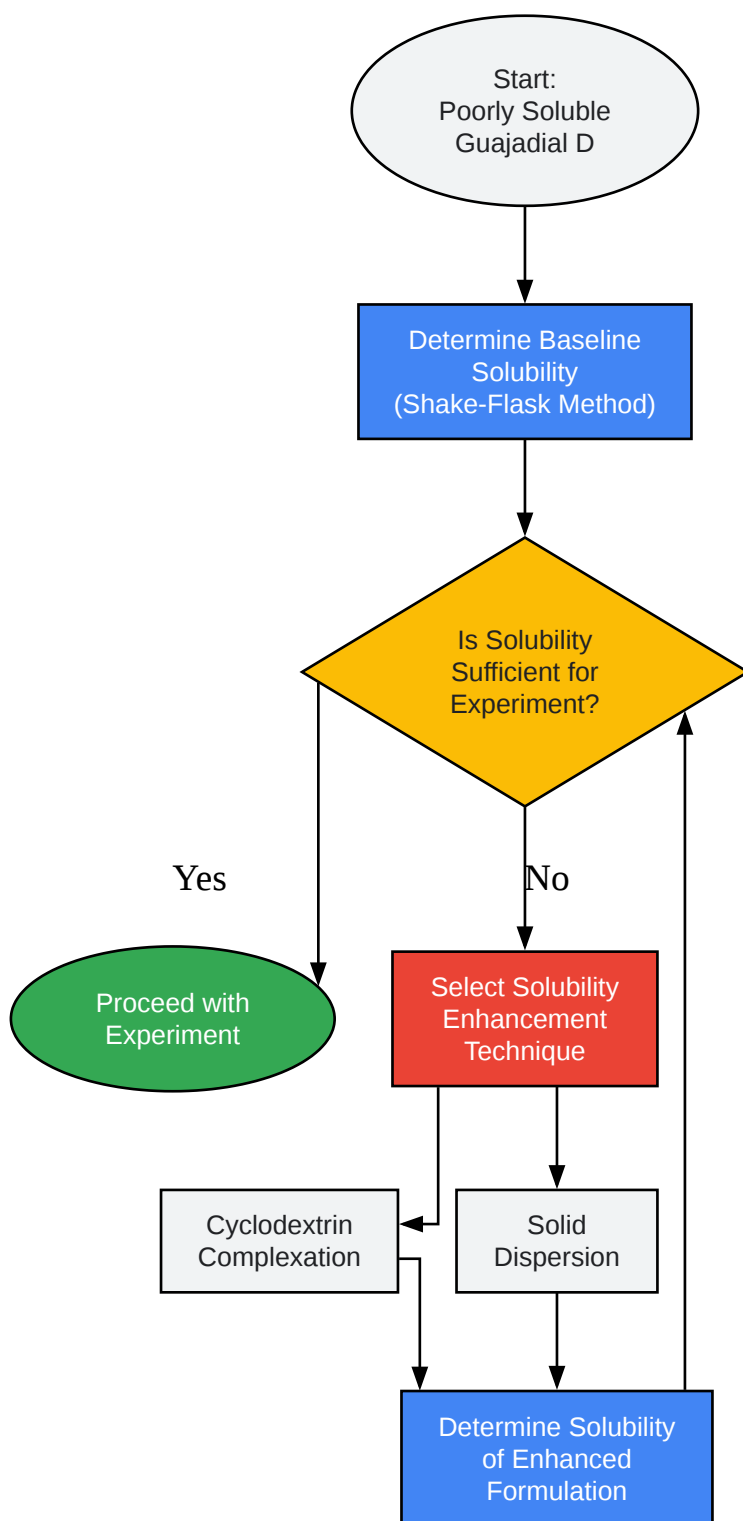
Start:
Poorly Soluble
Guajadial D

Determine Baseline
Solubility
(Shake-Flask Method)

Is Solubility
Sufficient for
Experiment?

Yes

No

Proceed with
Experiment

Select Solubility
Enhancement
Technique

Cyclodextrin
Complexation

Solid
Dispersion

Determine Solubility
of Enhanced
Formulation